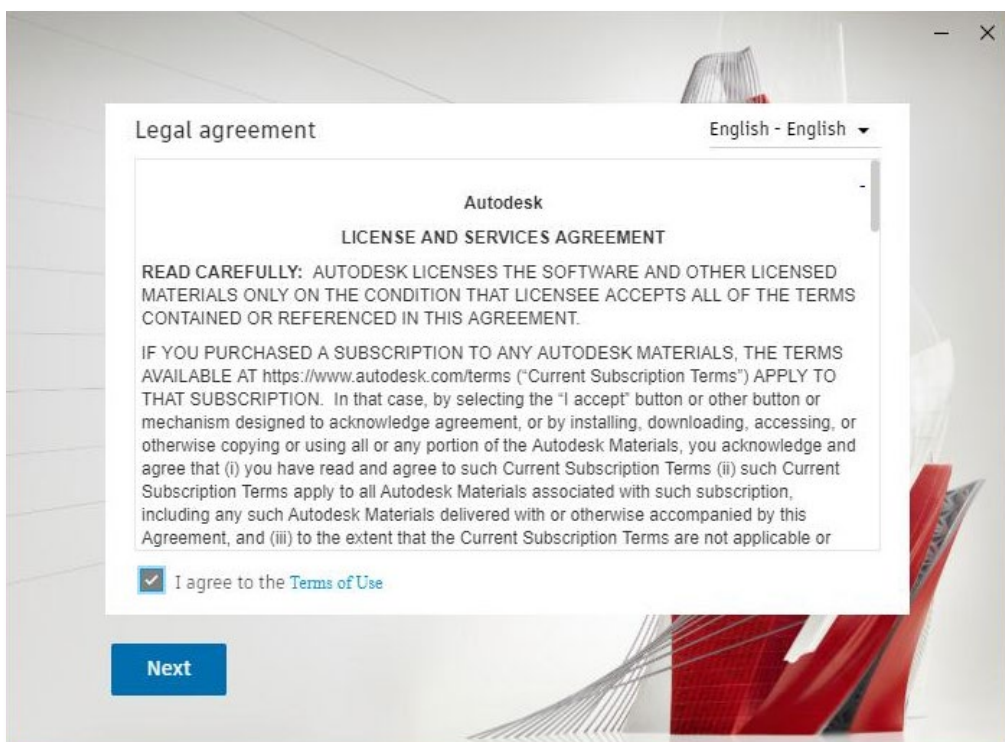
– ×

Legal agreement

English - English ▾

Autodesk

LICENSE AND SERVICES AGREEMENT

READ CAREFULLY: AUTODESK LICENSES THE SOFTWARE AND OTHER LICENSED MATERIALS ONLY ON THE CONDITION THAT LICENSEE ACCEPTS ALL OF THE TERMS CONTAINED OR REFERENCED IN THIS AGREEMENT.

IF YOU PURCHASED A SUBSCRIPTION TO ANY AUTODESK MATERIALS, THE TERMS AVAILABLE AT https://www.autodesk.com/terms ("Current Subscription Terms") APPLY TO THAT SUBSCRIPTION. In that case, by selecting the "I accept" button or other button or mechanism designed to acknowledge agreement, or by installing, downloading, accessing, or otherwise copying or using all or any portion of the Autodesk Materials, you acknowledge and agree that (i) you have read and agree to such Current Subscription Terms (ii) such Current Subscription Terms apply to all Autodesk Materials associated with such subscription, including any such Autodesk Materials delivered with or otherwise accompanied by this Agreement, and (iii) to the extent that the Current Subscription Terms are not applicable or

I agree to the Terms of Use

Next